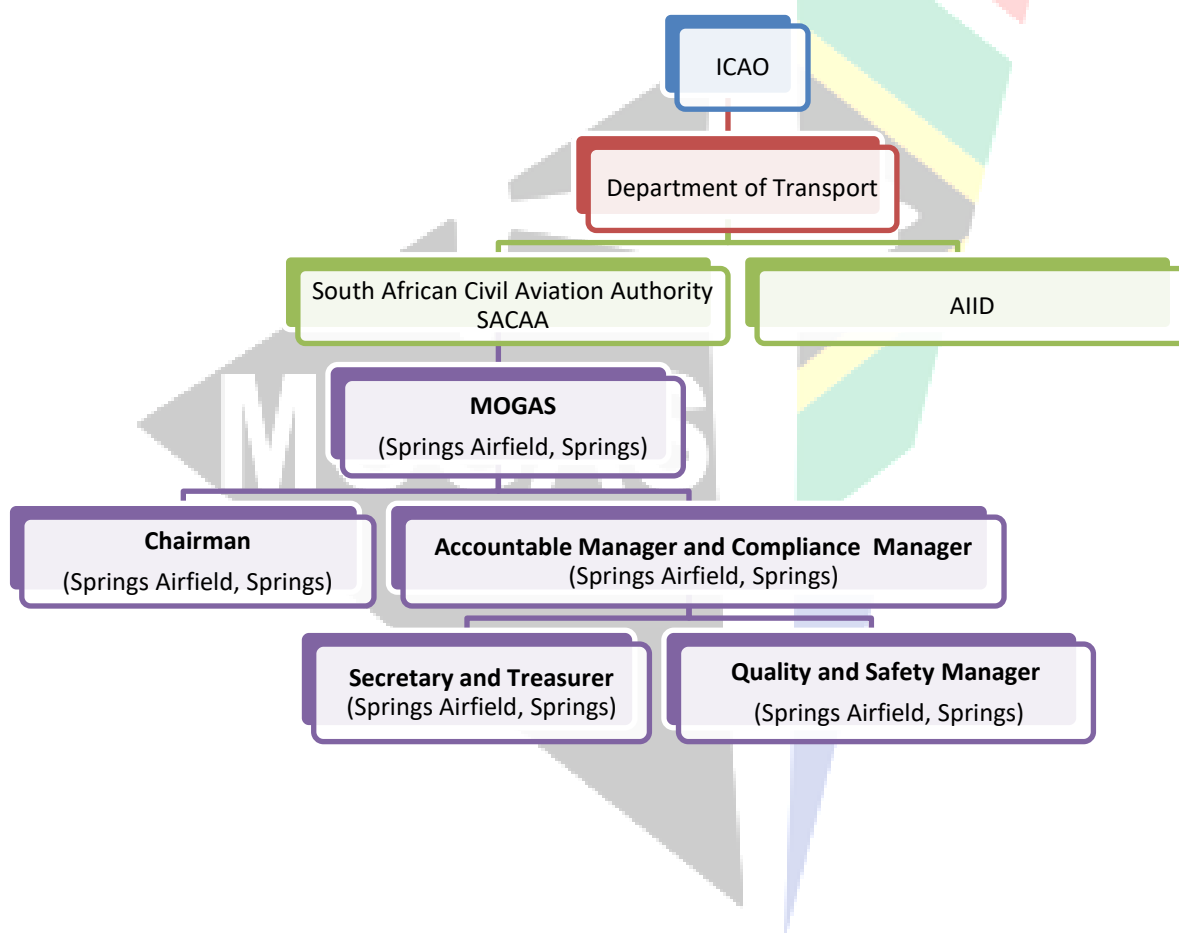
ICAO

Department of Transport

South African Civil Aviation Authority SACAA

AIID

MOGAS
(Springs Airfield, Springs)

Chairman
(Springs Airfield, Springs)

Accountable Manager and Compliance Manager
(Springs Airfield, Springs)

Secretary and Treasurer
(Springs Airfield, Springs)

Quality and Safety Manager
(Springs Airfield, Springs)